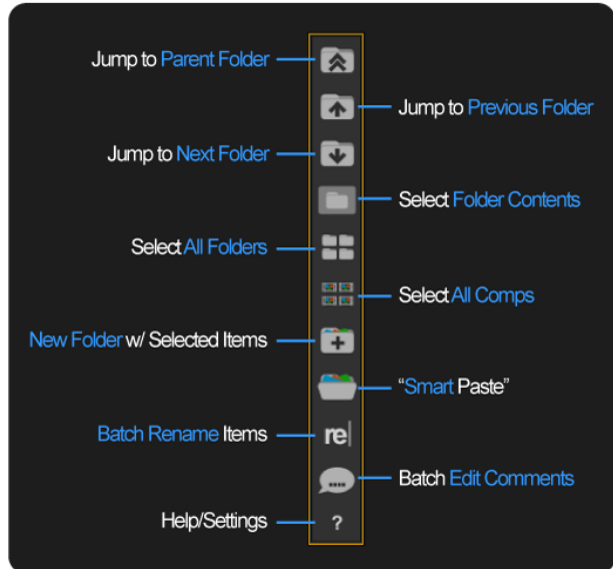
Jump to Parent Folder

Jump to Previous Folder

Jump to Next Folder

Select Folder Contents

Select All Folders

Select All Comps

New Folder w/ Selected Items

"Smart Paste"

Batch Rename Items

re

Batch Edit Comments

Help/Settings

?